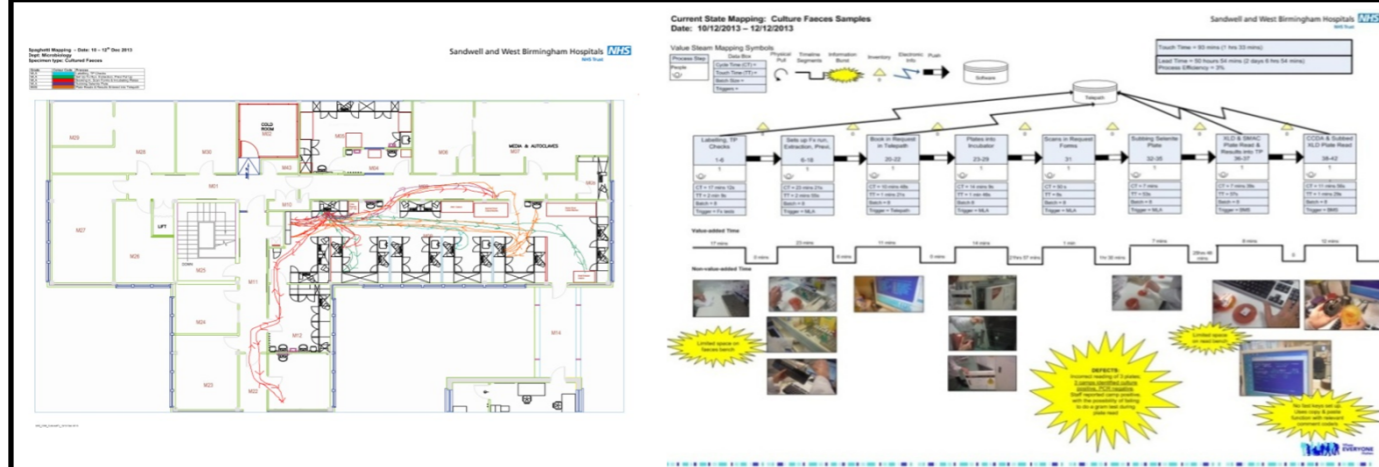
Spaghetti Mapping – Date: 10 – 12th Dec 2013
Dept: Microbiology
Specimen type: Cultured Faeces

Sandwell and West Birmingham Hospitals NHS
NHS Trust

COLD ROOM
MEDIA & AUTOCLAVES
LIFT

Current State Mapping: Culture Faeces Samples
Date: 10/12/2013 – 12/12/2013

Sandwell and West Birmingham Hospitals NHS

Value Steam Mapping Symbols
Process Step
People
Data Box
Cycle Time (CT) =
Touch Time (TT) =
Batch Size =
Trigger =
Physical Pull
Timeline Segments
Information Burst
Inventory
Electronic Info
Push
Software

Touch Time = 93 mins (1 hrs 33 mins)
Lead Time = 53 hours 54 mins (2 days 6 hrs 54 mins)
Process Efficiency = 3%

Telepath

Labelling, TP Checks
1-5

Sets up Fx run, Extraction, Prec.
6-18

Book in Request in Telepath
20-22

Plates into Incubator
23-29

Scans in Request Forms
31

Subbing Selenite Plate
32-35

XLD & SMAC Plate Read & Results into TP
36-37

CCDA & Subbed XLD Plate Read
38-42

Value-added Time
17 mins
23 mins
11 mins
14 mins
1 min
7 mins
8 mins
12 mins

Non-value-added Time

Limited space on faeces bench

DEFECTS:
Incorrect reading of 3 plates: 3 camps identified culture positive, PCR negative. Staff reported camp positive, with the possibility of failing to do a gram test during plate read

Limited space on read bench

No fast keys set up. Uses copy & paste function with relevant comment codes

EVERYONE